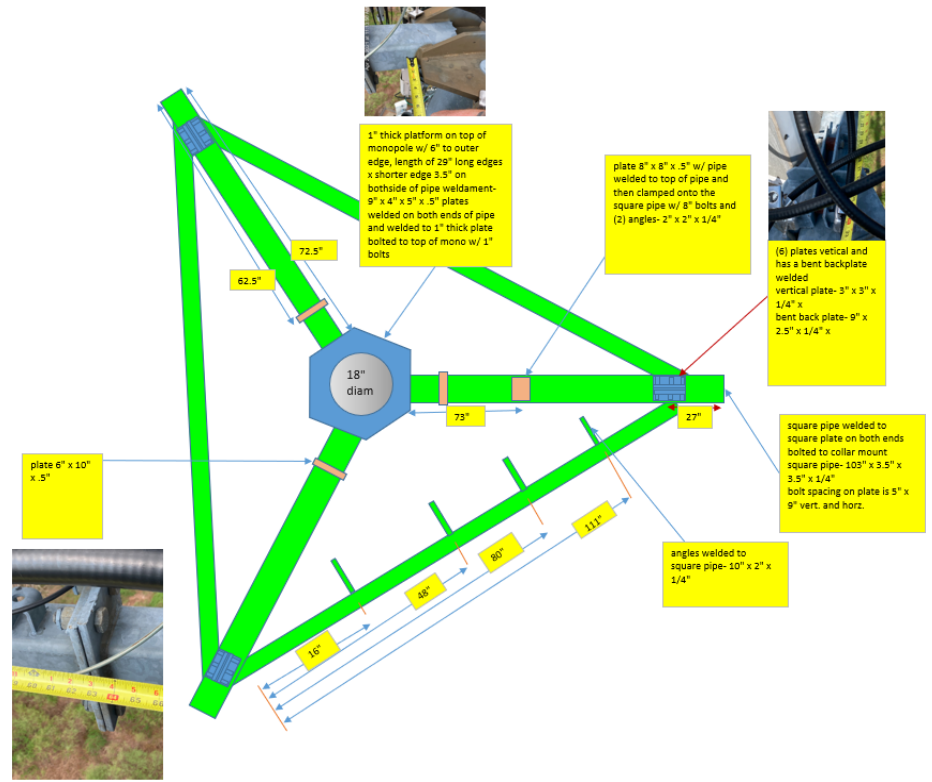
1" thick platform on top of monopole w/ 6" to outer edge, length of 29" long edges x shorter edge 3.5" on bothside of pipe weldament- 9" x 4" x 5" x .5" plates welded on both ends of pipe and welded to 1" thick plate bolted to top of mono w/ 1" bolts

plate 8" x 8" x .5" w/ pipe welded to top of pipe and then clamped onto the square pipe w/ 8" bolts and (2) angles- 2" x 2" x 1/4"

(6) plates vetical and has a bent backplate welded
vertical plate- 3" x 3" x 1/4" x
bent back plate- 9" x 2.5" x 1/4" x

72.5"

62.5"

18" diam

73"

27"

square pipe welded to square plate on both ends bolted to collar mount
square pipe- 103" x 3.5" x 3.5" x 1/4"
bolt spacing on plate is 5" x 9" vert. and horz.

plate 6" x 10" x .5"

111"

80"

48"

16"

angles welded to square pipe- 10" x 2" x 1/4"